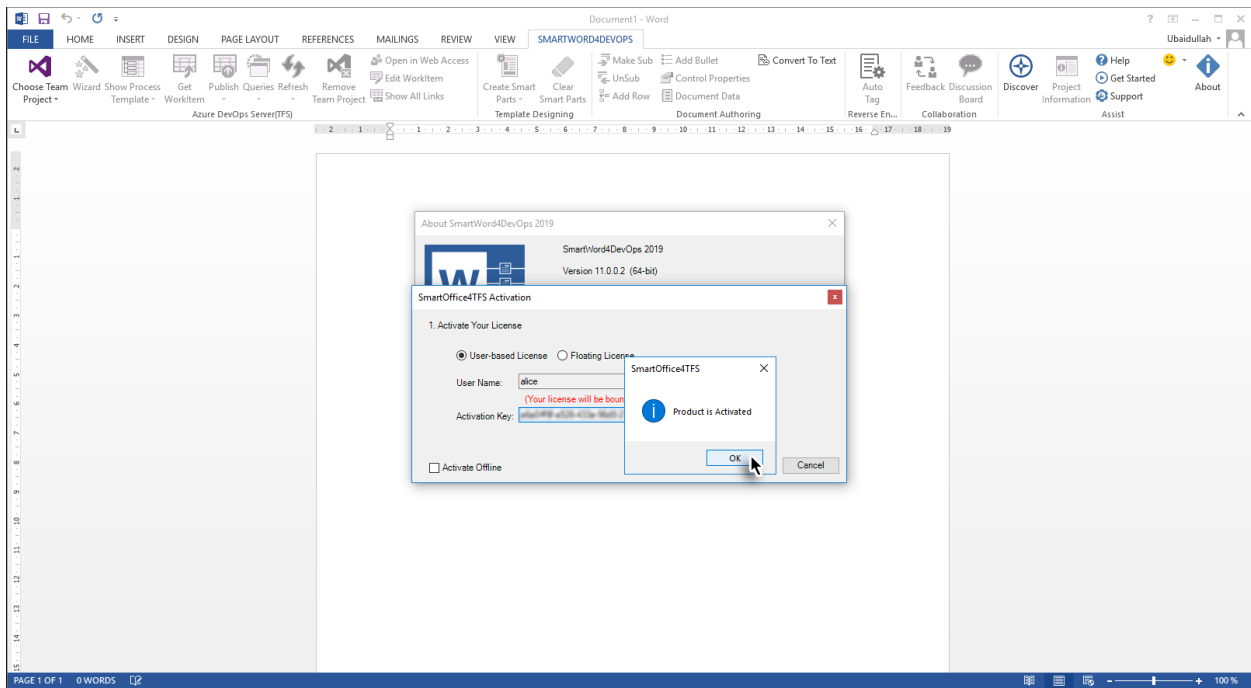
Document1 - Word

? – □ ×

FILE HOME INSERT DESIGN PAGE LAYOUT REFERENCES MAILINGS REVIEW VIEW SMARTWORD4DEVOPS

Ubaidullah

Choose Team Project Wizard Show Process Template Get WorkItem Publish Queries Refresh Remove Team Project Open in Web Access Edit WorkItem Show All Links
Azure DevOps Server(TFS)

Create Smart Parts Clear Smart Parts
Template Designing

Make Sub UnSub Add Row Add Bullet Control Properties Document Data Convert To Text
Document Authoring

Auto Tag
Reverse En...

Feedback Discussion Board
Collaboration

Discover Project Information Help Get Started Support About
Assist

About SmartWord4DevOps 2019

SmartWord4DevOps 2019

Version 11.0.0.2 (64-bit)

SmartOffice4TFS Activation

1. Activate Your License

User-based License Floating License

User Name: alice

(Your license will be boun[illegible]

Activation Key: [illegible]

Activate Offline

Cancel

SmartOffice4TFS

Product is Activated

OK

PAGE 1 OF 1 0 WORDS

100 %